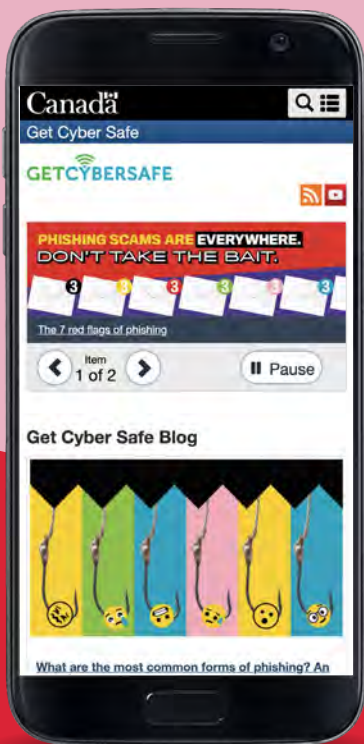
Canadä

Get Cyber Safe

GETCYBERSAFE

PHISHING SCAMS ARE EVERYWHERE. DON'T TAKE THE BAIT.

The 7 red flags of phishing

Item 1 of 2

Pause

Get Cyber Safe Blog

What are the most common forms of phishing? An